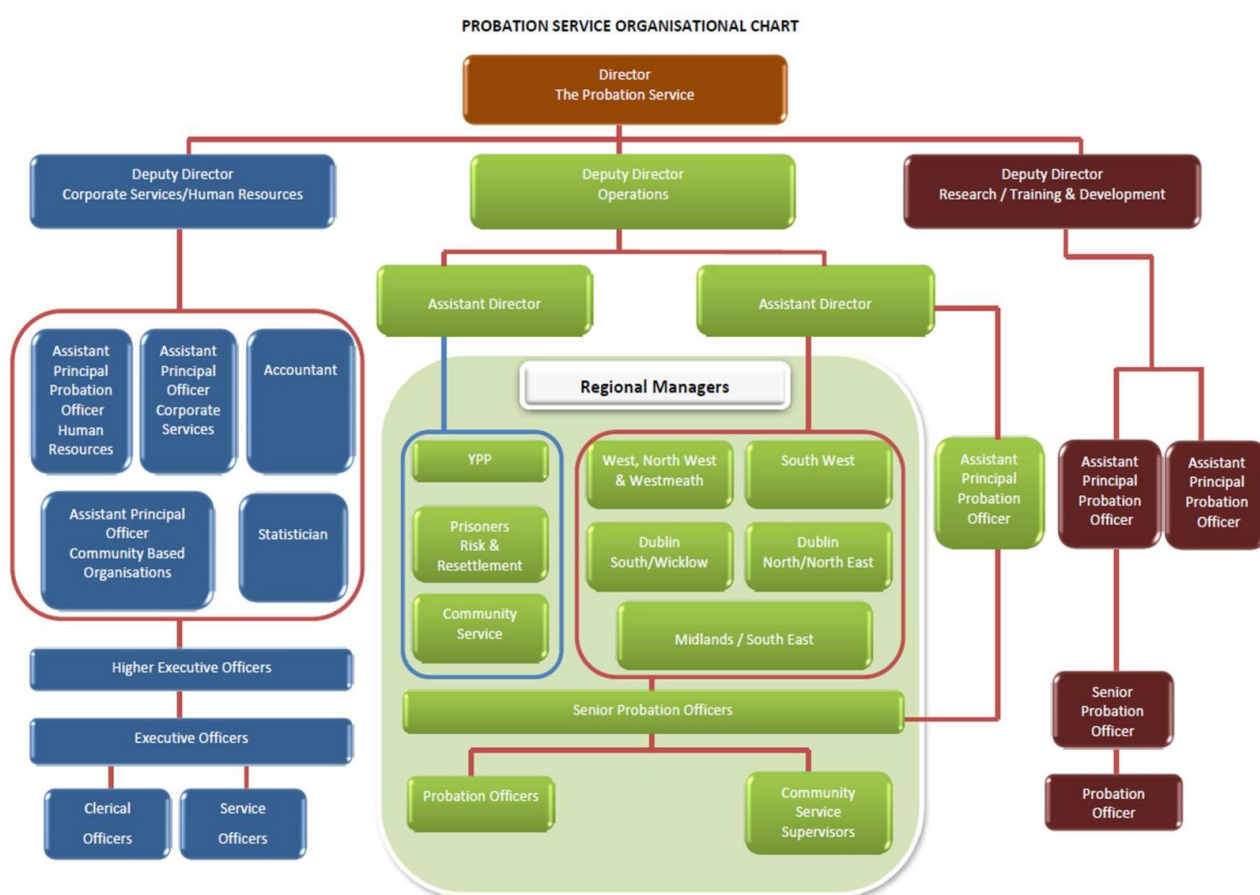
PROBATION SERVICE ORGANISATIONAL CHART

Director
The Probation Service

Deputy Director
Corporate Services/Human Resources

Deputy Director
Operations

Deputy Director
Research / Training & Development

Assistant Director

Assistant Director

Assistant Principal Probation Officer Human Resources

Assistant Principal Officer Corporate Services

Accountant

Assistant Principal Officer Community Based Organisations

Statistician

Higher Executive Officers

Executive Officers

Clerical Officers

Service Officers

Regional Managers

YPP

Prisoners Risk & Resettlement

Community Service

West, North West & Westmeath

South West

Dublin South/Wicklow

Dublin North/North East

Midlands / South East

Senior Probation Officers

Probation Officers

Community Service Supervisors

Assistant Principal Probation Officer

Assistant Principal Probation Officer

Assistant Principal Probation Officer

Senior Probation Officer

Probation Officer